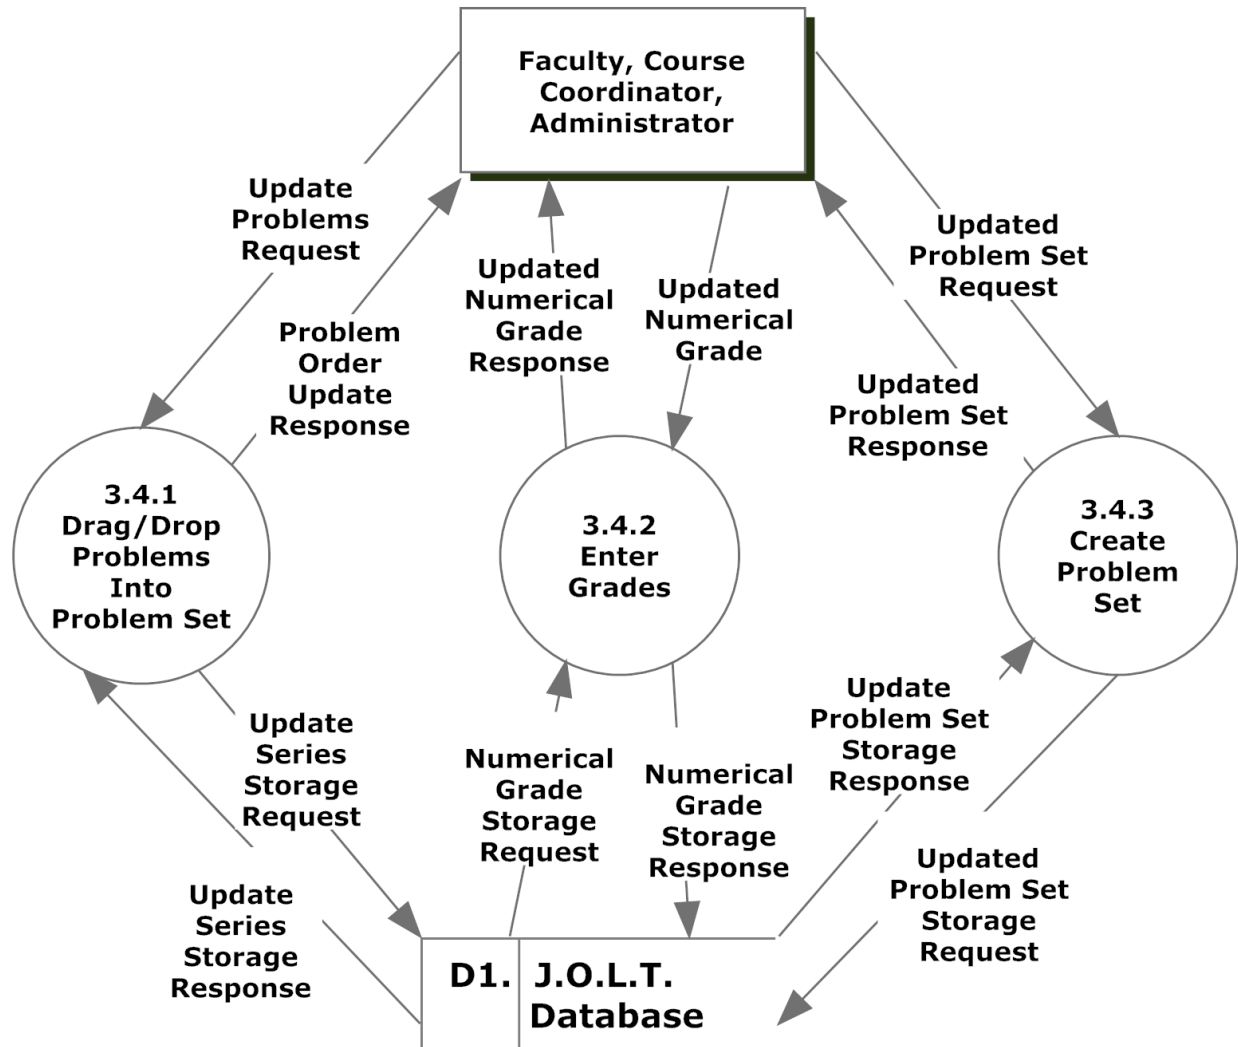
Faculty, Course Coordinator, Administrator

Update Problems Request

Problem Order Update Response

Updated Numerical Grade Response

Updated Numerical Grade

Updated Problem Set Request

Updated Problem Set Response

3.4.1 Drag/Drop Problems Into Problem Set

3.4.2 Enter Grades

3.4.3 Create Problem Set

Update Series Storage Request

Numerical Grade Storage Request

Numerical Grade Storage Response

Update Problem Set Storage Response

Updated Problem Set Storage Request

Update Series Storage Response

D1. J.O.L.T. Database